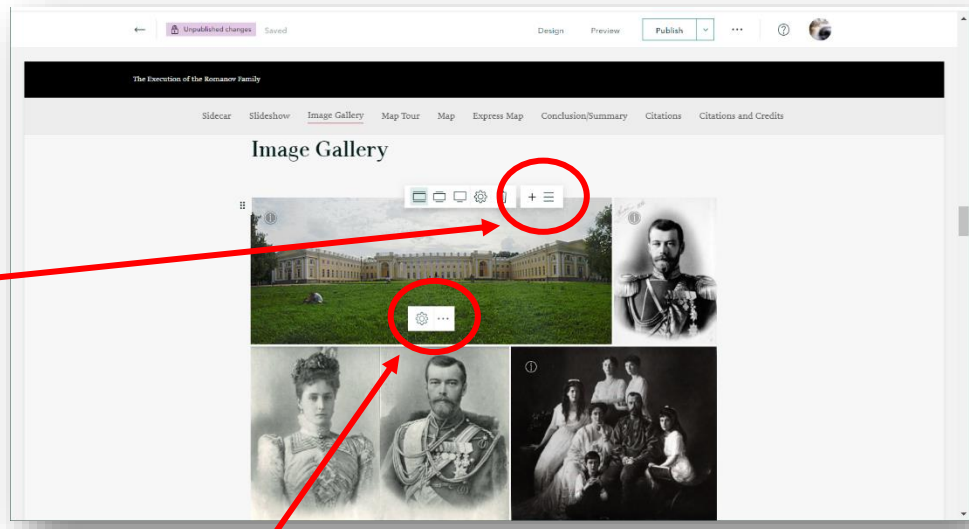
Unpublished changes Saved

Design Preview Publish ···

The Execution of the Romanov Family

Sidecar Slideshow Image Gallery Map Tour Map Express Map Conclusion/Summary Citations Citations and Credits

Image Gallery